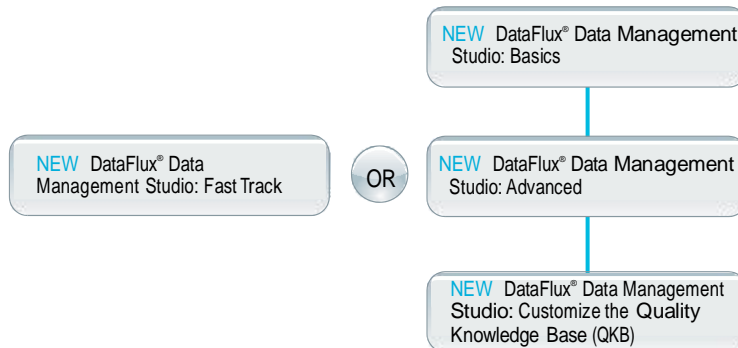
NEW DataFlux® Data Management Studio: Fast Track

OR

NEW DataFlux® Data Management Studio: Basics

NEW DataFlux® Data Management Studio: Advanced

NEW DataFlux® Data Management Studio: Customize the Quality Knowledge Base (QKB)